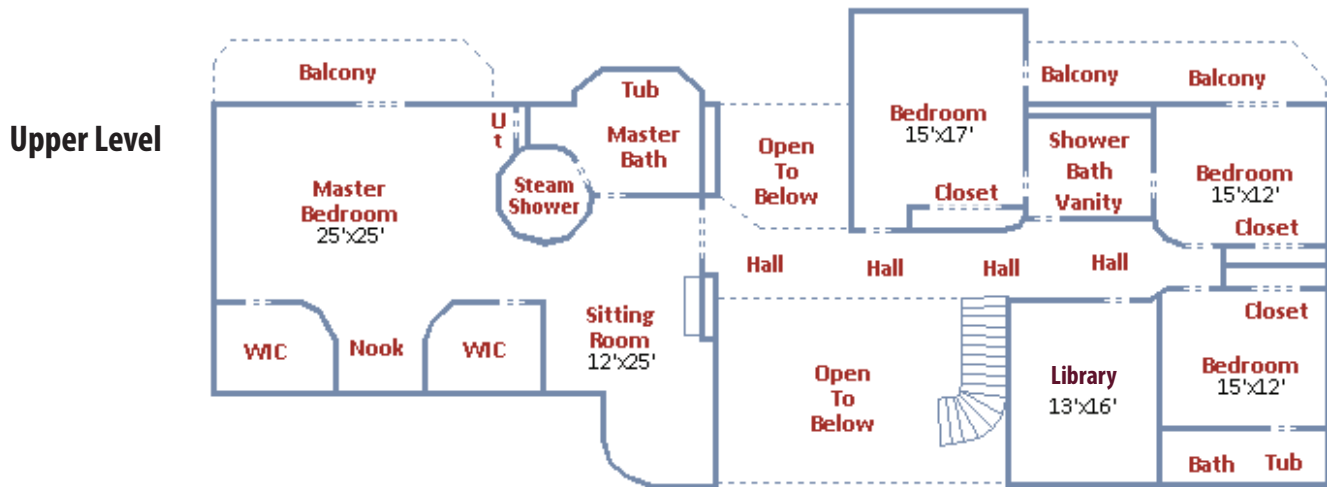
Upper Level

Balcony

Tub

U
t

Master
Bath

Steam
Shower

Master
Bedroom
25'x25'

Open
To
Below

Bedroom
15'x17'

Closet

Balcony

Balcony

Shower
Bath
Vanity

Bedroom
15'x12'

Closet

Hall

Hall

Hall

Hall

WIC

Nook

WIC

Sitting
Room
12'x25'

Open
To
Below

Library
13'x16'

Closet

Bedroom
15'x12'

Bath

Tub